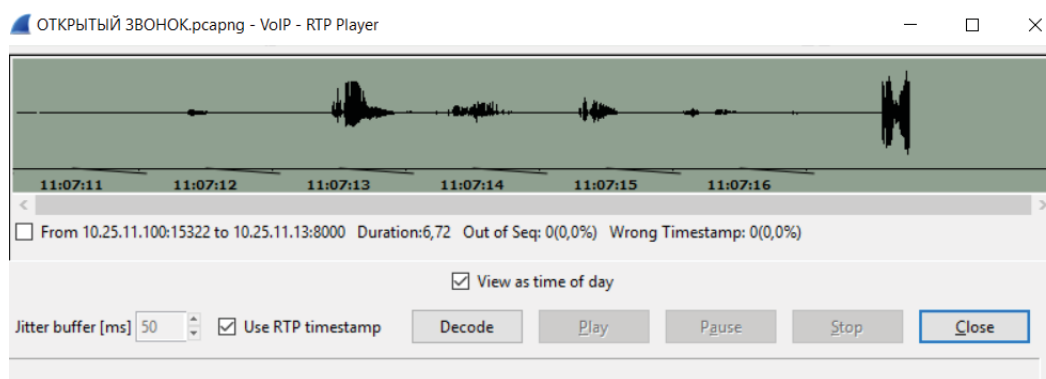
ОТКРЫТЫЙ ЗВОНОК.pcapng - VoIP - RTP Player

11:07:11 11:07:12 11:07:13 11:07:14 11:07:15 11:07:16

From 10.25.11.100:15322 to 10.25.11.13:8000 Duration:6,72 Out of Seq: 0(0,0%) Wrong Timestamp: 0(0,0%)

View as time of day

Jitter buffer [ms] 50 Use RTP timestamp Decode Play Pause Stop Close